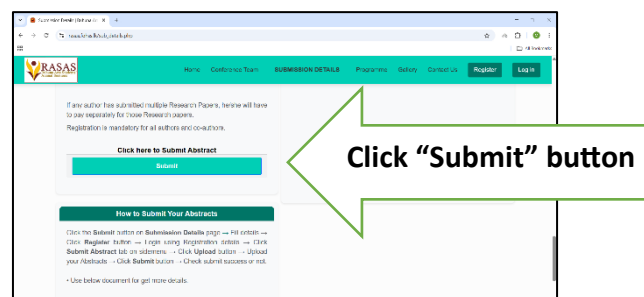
Submit Your Details | Rasas Co ×

rasas.kimsuk.lk/rasas_details.php

All Bookmarks

RASAS

Home Conference Team SUBMISSION DETAILS Programme Gallery Contact Us Register Log in

If any author has submitted multiple Research Papers, he/she will have to pay separately for those Research papers.

Registration is mandatory for all authors and co-authors.

Click here to Submit Abstract

Submit

Click “Submit” button

How to Submit Your Abstracts

Click the Submit button on Submission Details page → Fill details → Click Register button → Login using Registration details → Click Submit Abstract tab on sidemenu → Click Upload button → Upload your Abstracts → Click Submit button → Check submit success or not.

• Use below document for get more details.